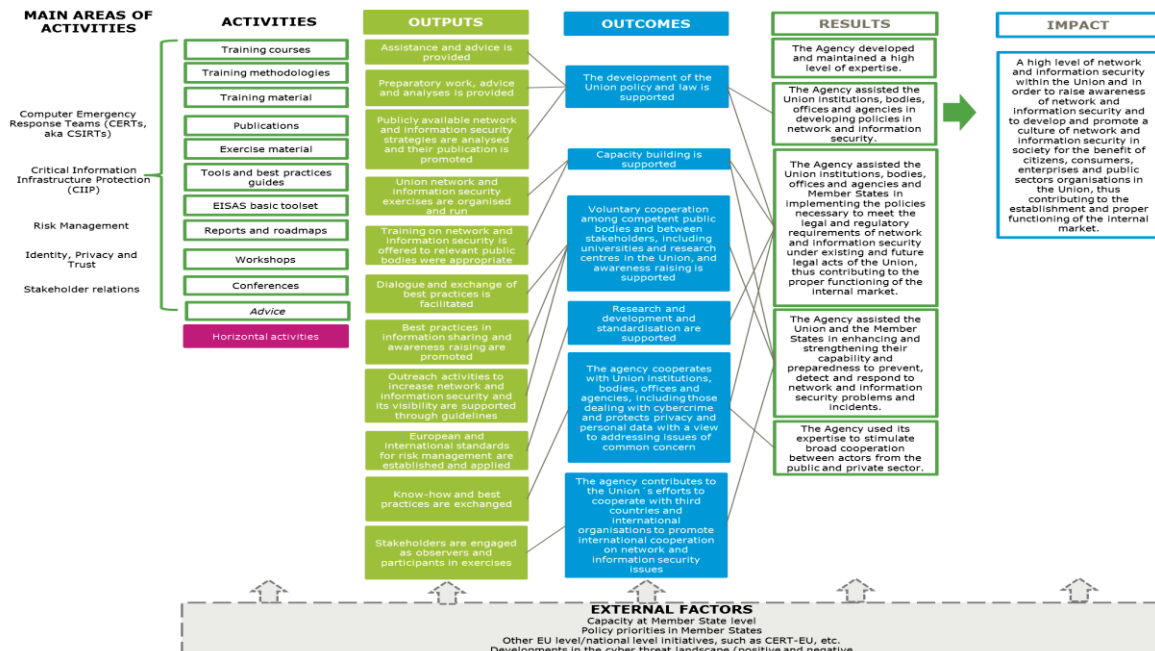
MAIN AREAS OF ACTIVITIES

Computer Emergency Response Teams (CERTs, aka CSIRTs)

Critical Information Infrastructure Protection (CIIP)

Risk Management

Identity, Privacy and Trust

Stakeholder relations

ACTIVITIES

Training courses

Training methodologies

Training material

Publications

Exercise material

Tools and best practices guides

EISAS basic toolset

Reports and roadmaps

Workshops

Conferences

Advice

Horizontal activities

OUTPUTS

Assistance and advice is provided

Preparatory work, advice and analyses is provided

Publicly available network and information security strategies are analysed and their publication is promoted

Union network and information security exercises are organised and run

Training on network and information security is offered to relevant public bodies were appropriate

Dialogue and exchange of best practices is facilitated

Best practices in information sharing and awareness raising are promoted

Outreach activities to increase network and information security and its visibility are supported through guidelines

European and international standards for risk management are established and applied

Know-how and best practices are exchanged

Stakeholders are engaged as observers and participants in exercises

OUTCOMES

The development of the Union policy and law is supported

Capacity building is supported

Voluntary cooperation among competent public bodies and between stakeholders, including universities and research centres in the Union, and awareness raising is supported

Research and development and standardisation are supported

The agency cooperates with Union institutions, bodies, offices and agencies, including those dealing with cybercrime and protects privacy and personal data with a view to addressing issues of common concern

The agency contributes to the Union´s efforts to cooperate with third countries and international organisations to promote international cooperation on network and information security issues

RESULTS

The Agency developed and maintained a high level of expertise.

The Agency assisted the Union institutions, bodies, offices and agencies in developing policies in network and information security.

The Agency assisted the Union institutions, bodies, offices and agencies and Member States in implementing the policies necessary to meet the legal and regulatory requirements of network and information security under existing and future legal acts of the Union, thus contributing to the proper functioning of the internal market.

The Agency assisted the Union and the Member States in enhancing and strengthening their capability and preparedness to prevent, detect and respond to network and information security problems and incidents.

The Agency used its expertise to stimulate broad cooperation between actors from the public and private sector.

IMPACT

A high level of network and information security within the Union and in order to raise awareness of network and information security and to develop and promote a culture of network and information security in society for the benefit of citizens, consumers, enterprises and public sectors organisations in the Union, thus contributing to the establishment and proper functioning of the internal market.

EXTERNAL FACTORS
Capacity at Member State level
Policy priorities in Member States
Other EU level/national level initiatives, such as CERT-EU, etc.
Developments in the cyber threat landscape (positive and negative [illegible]